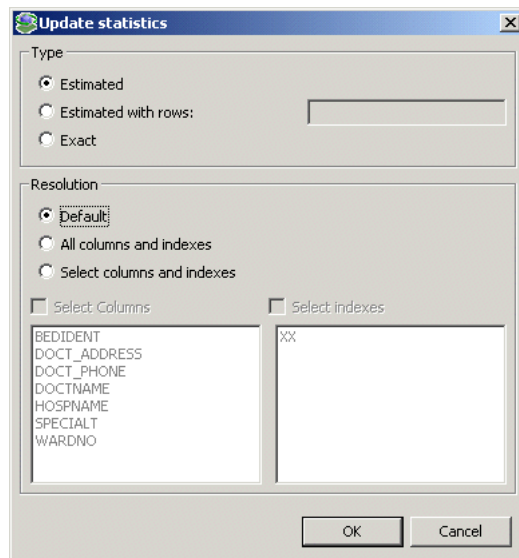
Update statistics

Type

Estimated

Estimated with rows:

Exact

Resolution

Default

All columns and indexes

Select columns and indexes

Select Columns

Select indexes

BEDIDENT
DOCT_ADDRESS
DOCT_PHONE
DOCTNAME
HOSPNAME
SPECIALT
WARDNO

XX

OK

Cancel